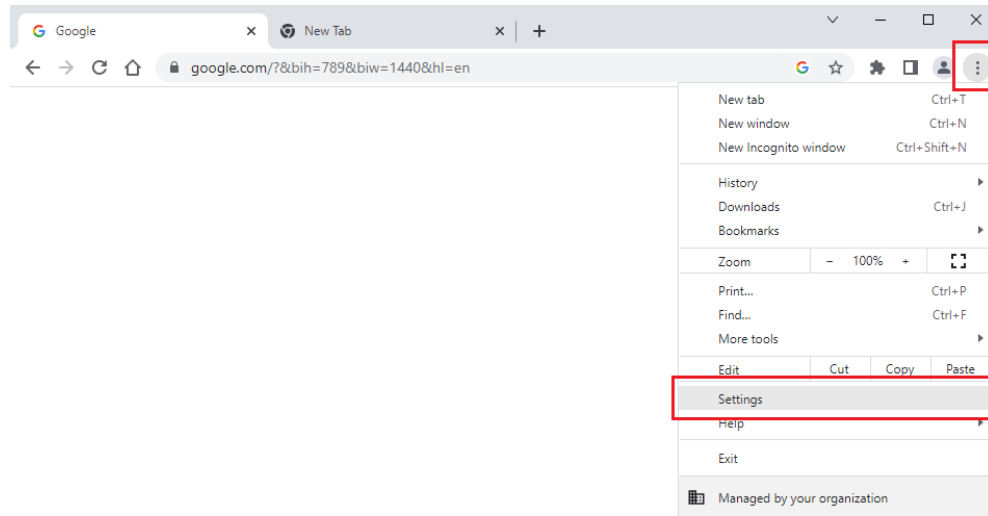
Google
New Tab
google.com/?&bih=789&biw=1440&hl=en

New tab Ctrl+T
New window Ctrl+N
New Incognito window Ctrl+Shift+N

History
Downloads Ctrl+J
Bookmarks

Zoom – 100% +

Print... Ctrl+P
Find... Ctrl+F
More tools

Edit Cut Copy Paste

Settings
Help

Exit

Managed by your organization